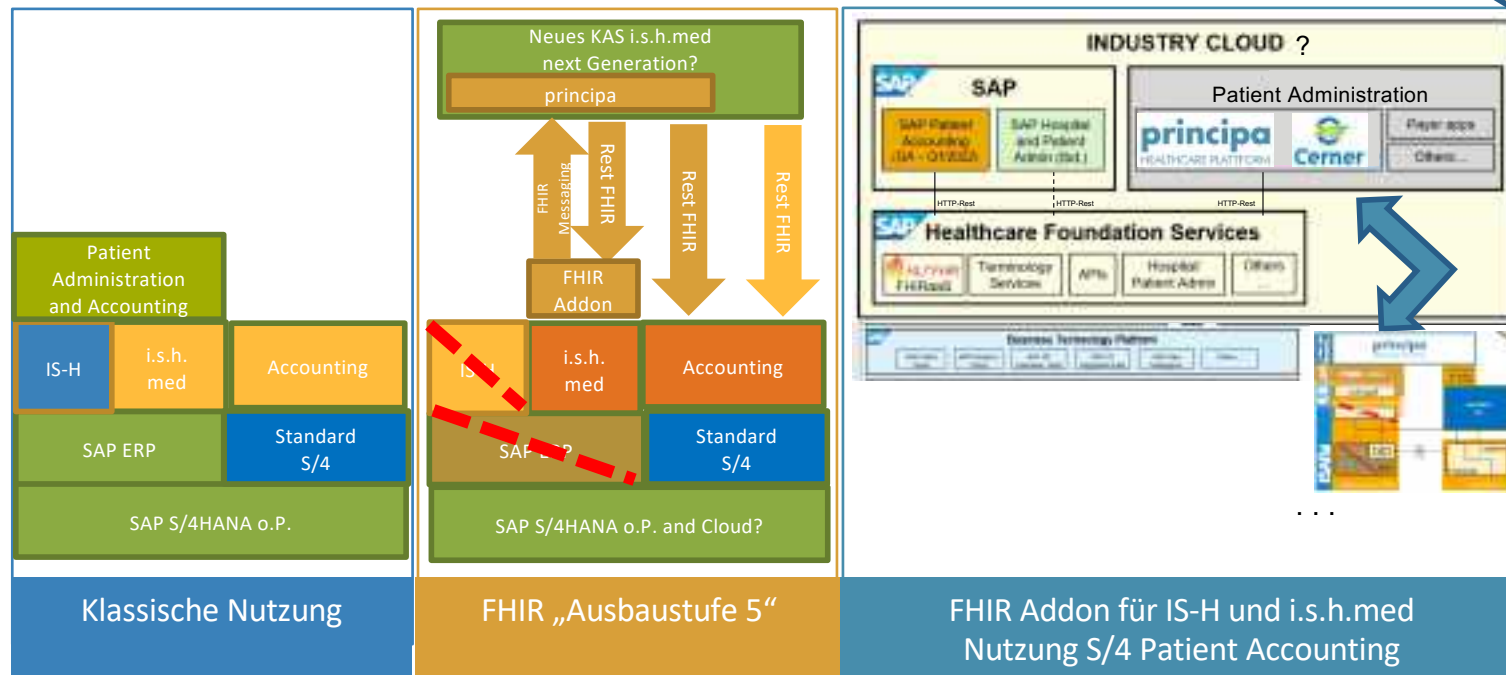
Patient Administration and Accounting

IS-H

i.s.h. med

Accounting

SAP ERP

Standard S/4

SAP S/4HANA o.P.

Klassische Nutzung

Neues KAS i.s.h.med next Generation?

principa

FHIR Messaging

Rest FHIR

Rest FHIR

Rest FHIR

FHIR Addon

IS-H

i.s.h. med

Accounting

SAP ERP

Standard S/4

SAP S/4HANA o.P. and Cloud?

FHIR „Ausbaustufe 5“

INDUSTRY CLOUD ?

SAP

SAP Patient Accounting (ISA - OIVIBIA)

SAP Hospital and Patient Admin (Std.)

Patient Administration

principa HEALTHCARE PLATFORM

Cerner

Payer apps

Others...

HTTP-Rest

HTTP-Rest

HTTP-Rest

SAP Healthcare Foundation Services

FHIRaaS

Terminology Services

APIs

Hospital Patient Admin

Others

Business Technology Platform

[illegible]

principa

. . .

FHIR Addon für IS-H und i.s.h.med Nutzung S/4 Patient Accounting